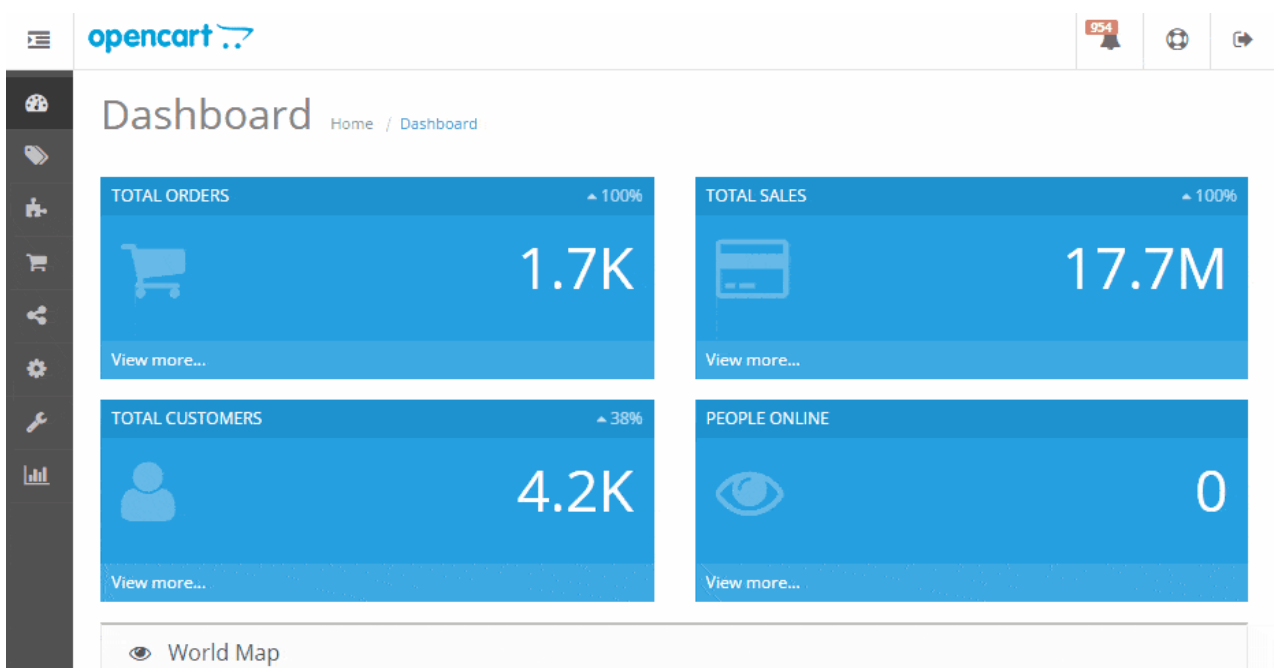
opencart

954

Dashboard Home / Dashboard

TOTAL ORDERS 100%

1.7K

View more...

TOTAL SALES 100%

17.7M

View more...

TOTAL CUSTOMERS 38%

4.2K

View more...

PEOPLE ONLINE

0

View more...

World Map